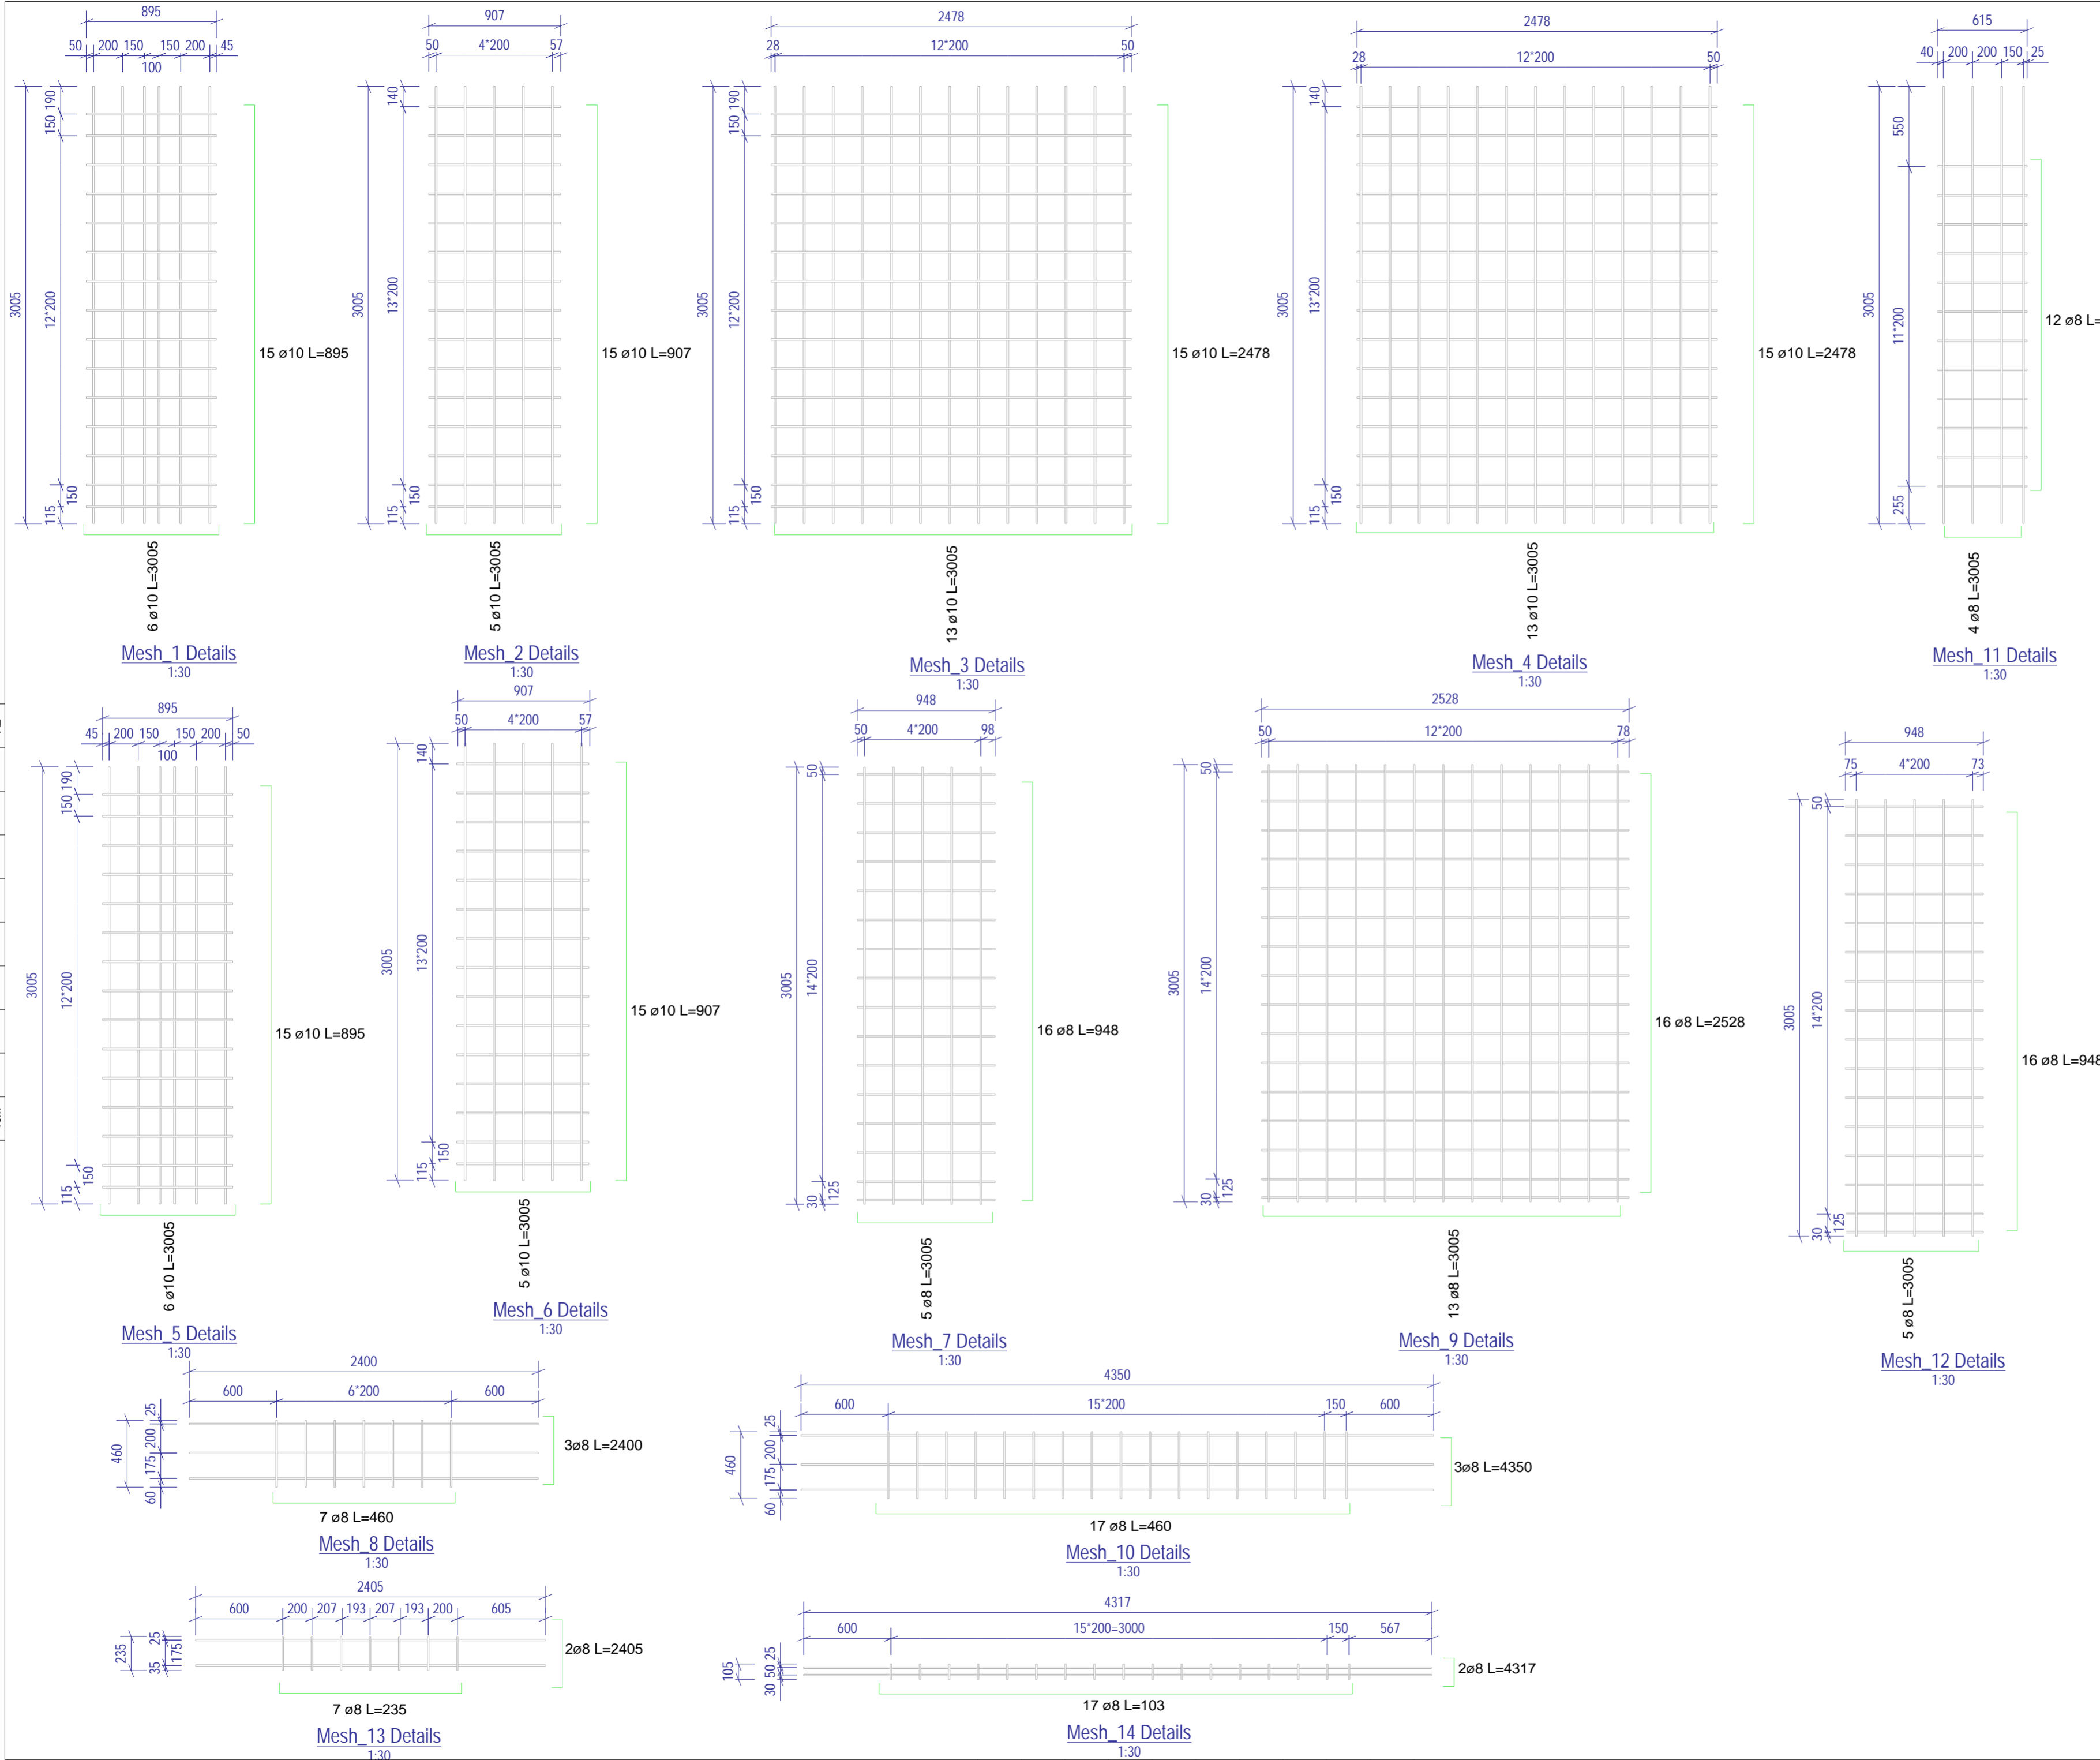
895
50 200 150 150 200 45
100
150 190
3005
12*200
115 150
15 ø10 L=895
6 ø10 L=3005
Mesh_1 Details
1:30

907
50 4*200 57
140
3005
13*200
115 150
15 ø10 L=907
5 ø10 L=3005
Mesh_2 Details
1:30

2478
28 12*200 50
150 190
3005
12*200
115 150
15 ø10 L=2478
13 ø10 L=3005
Mesh_3 Details
1:30

2478
28 12*200 50
140
3005
13*200
115 150
15 ø10 L=2478
13 ø10 L=3005
Mesh_4 Details
1:30

615
40 200 200 150 25
550
3005
11*200
255
12 ø8 L=
4 ø8 L=3005
Mesh_11 Details
1:30

895
45 200 150 150 200 50
100
150 190
3005
12*200
115 150
15 ø10 L=895
6 ø10 L=3005
Mesh_5 Details
1:30

907
50 4*200 57
140
3005
13*200
115 150
15 ø10 L=907
5 ø10 L=3005
Mesh_6 Details
1:30

948
50 4*200 98
50
3005
14*200
30 125
16 ø8 L=948
5 ø8 L=3005
Mesh_7 Details
1:30

2528
50 12*200 78
50
3005
14*200
30 125
16 ø8 L=2528
13 ø8 L=3005
Mesh_9 Details
1:30

948
75 4*200 73
50
3005
14*200
30 125
16 ø8 L=948
5 ø8 L=3005
Mesh_12 Details
1:30

2400
600 6*200 600
25
460
200
175
60
3ø8 L=2400
7 ø8 L=460
Mesh_8 Details
1:30

4350
600 15*200 150 600
25
460
200
175
60
3ø8 L=4350
17 ø8 L=460
Mesh_10 Details
1:30

2405
600 200 207 193 207 193 200 605
235 25
35 175
2ø8 L=2405
7 ø8 L=235
Mesh_13 Details
1:30

4317
600 15*200=3000 150 567
105 50 25
30
2ø8 L=4317
17 ø8 L=103
Mesh_14 Details
1:30